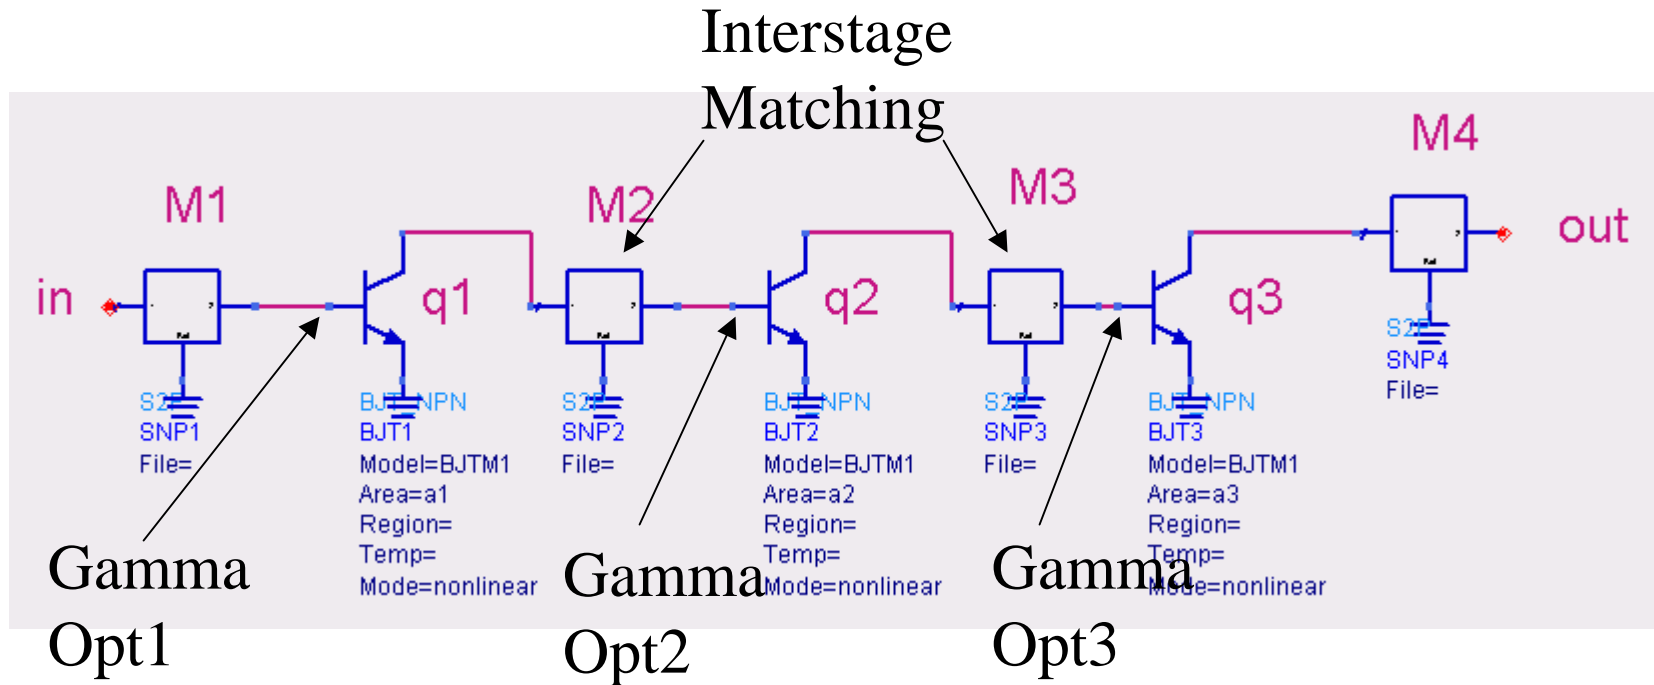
Interstage Matching

M1

in

M2

M3

M4

out

q1

q2

q3

S2P
SNP1
File=

BJT_NPN
BJT1
Model=BJTM1
Area=a1
Region=
Temp=
Mode=nonlinear

S2P
SNP2
File=

BJT_NPN
BJT2
Model=BJTM1
Area=a2
Region=
Temp=
Mode=nonlinear

S2P
SNP3
File=

BJT_NPN
BJT3
Model=BJTM1
Area=a3
Region=
Temp=
Mode=nonlinear

S2P
SNP4
File=

Gamma Opt1

Gamma Opt2

Gamma Opt3